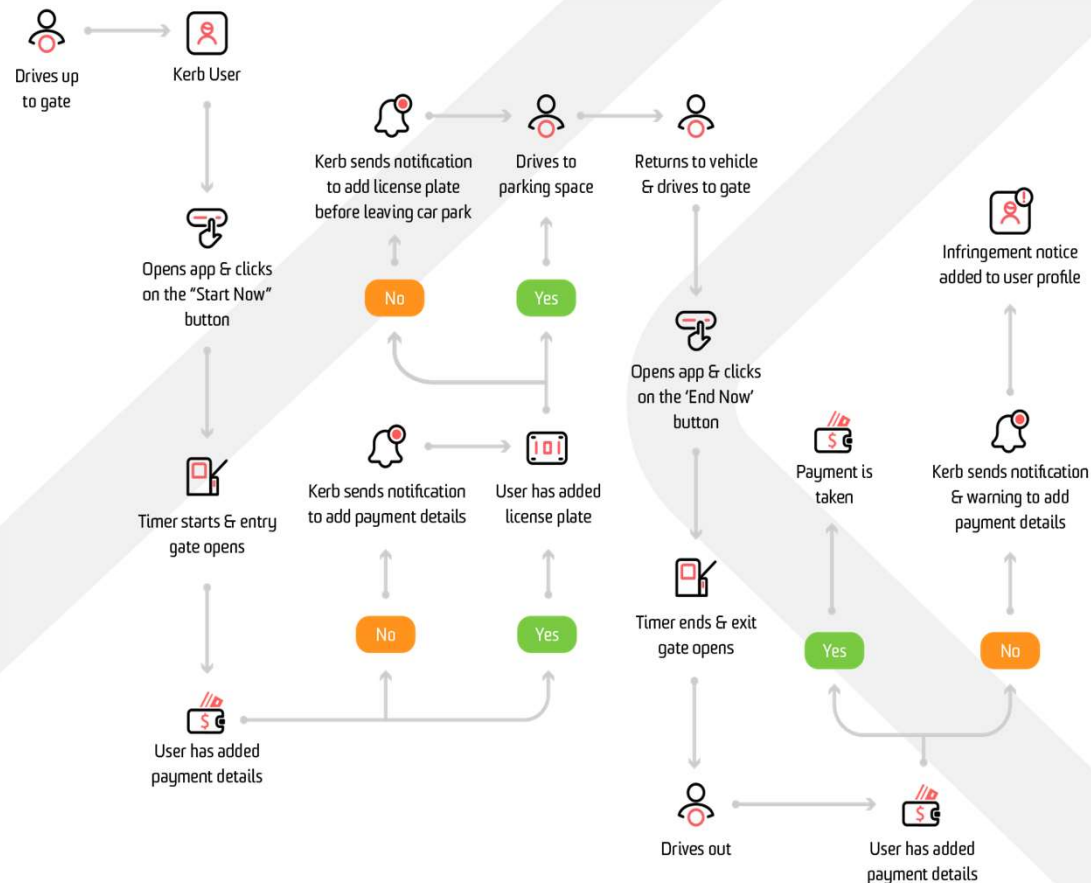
Drives up to gate

Kerb User

Opens app & clicks on the "Start Now" button

Timer starts & entry gate opens

User has added payment details

Kerb sends notification to add license plate before leaving car park

Drives to parking space

No

Yes

Kerb sends notification to add payment details

User has added license plate

No

Yes

Returns to vehicle & drives to gate

Opens app & clicks on the 'End Now' button

Timer ends & exit gate opens

Drives out

User has added payment details

Yes

No

Payment is taken

Kerb sends notification & warning to add payment details

Infringement notice added to user profile